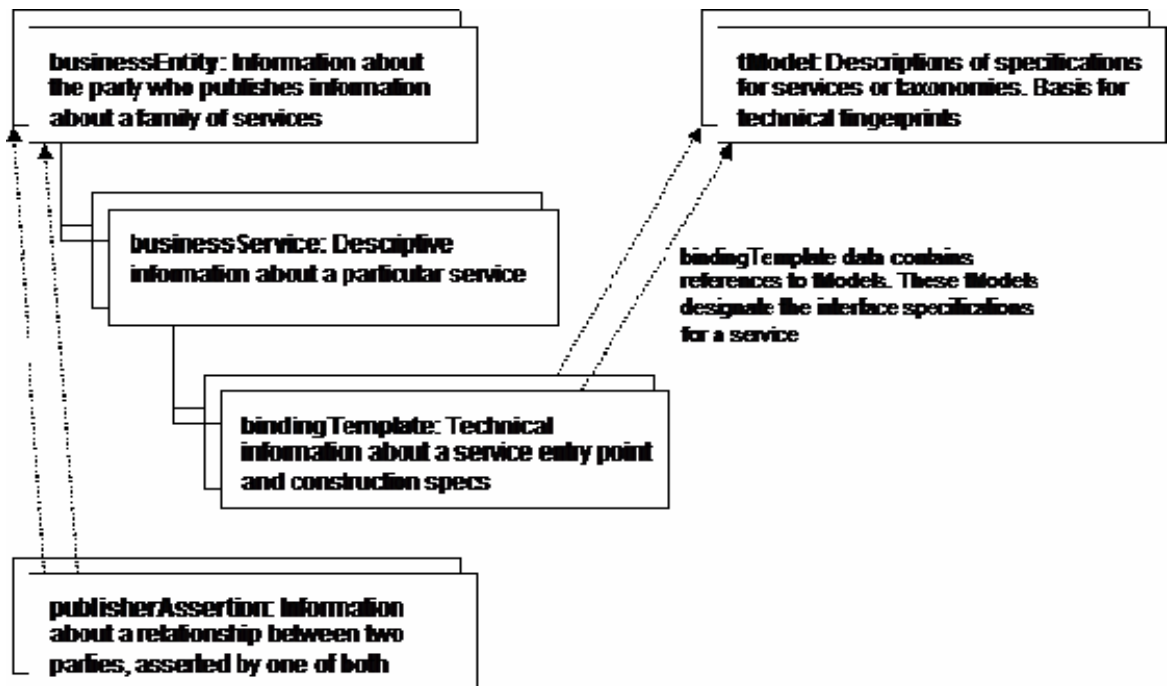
businessEntity: Information about the party who publishes information about a family of services

tModel: Descriptions of specifications for services or taxonomies. Basis for technical fingerprints

businessService: Desciptive information about a particular service

bindingTemplate data contains references to tModels. These tModels designate the interface specifications for a service

bindingTemplate: Technical information about a service entry point and construction specs

publisherAssertion: Information about a relationship between two parties, asserted by one of both